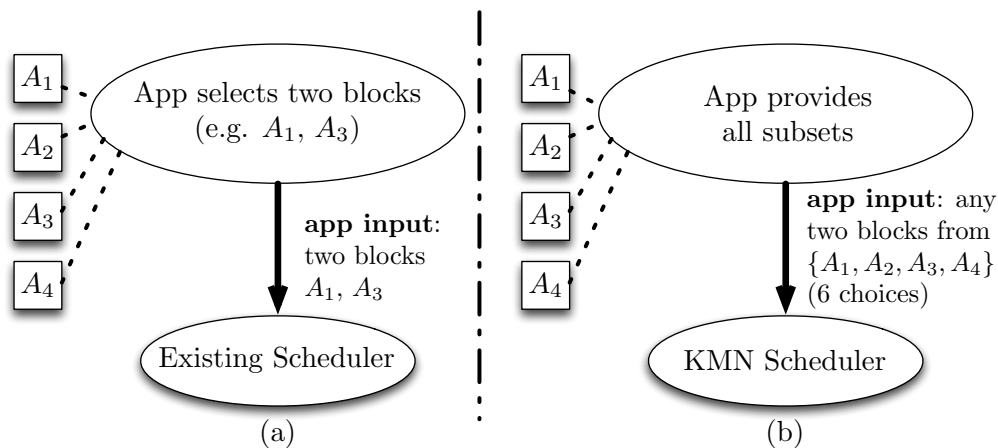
$A_1$

$A_2$

$A_3$

$A_4$

App selects two blocks (e.g. $A_1$, $A_3$)

**app input**: two blocks $A_1$, $A_3$

Existing Scheduler

(a)

$A_1$

$A_2$

$A_3$

$A_4$

App provides all subsets

**app input**: any two blocks from $\{A_1, A_2, A_3, A_4\}$ (6 choices)

KMN Scheduler

(b)